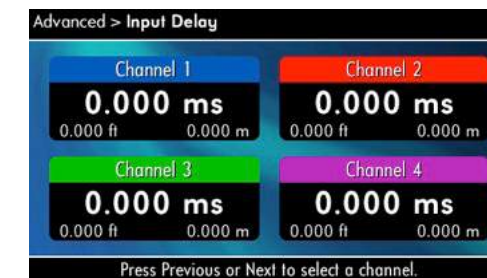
Advanced > Input Delay

Channel 1
0.000 ms
0.000 ft 0.000 m

Channel 2
0.000 ms
0.000 ft 0.000 m

Channel 3
0.000 ms
0.000 ft 0.000 m

Channel 4
0.000 ms
0.000 ft 0.000 m

Press Previous or Next to select a channel.